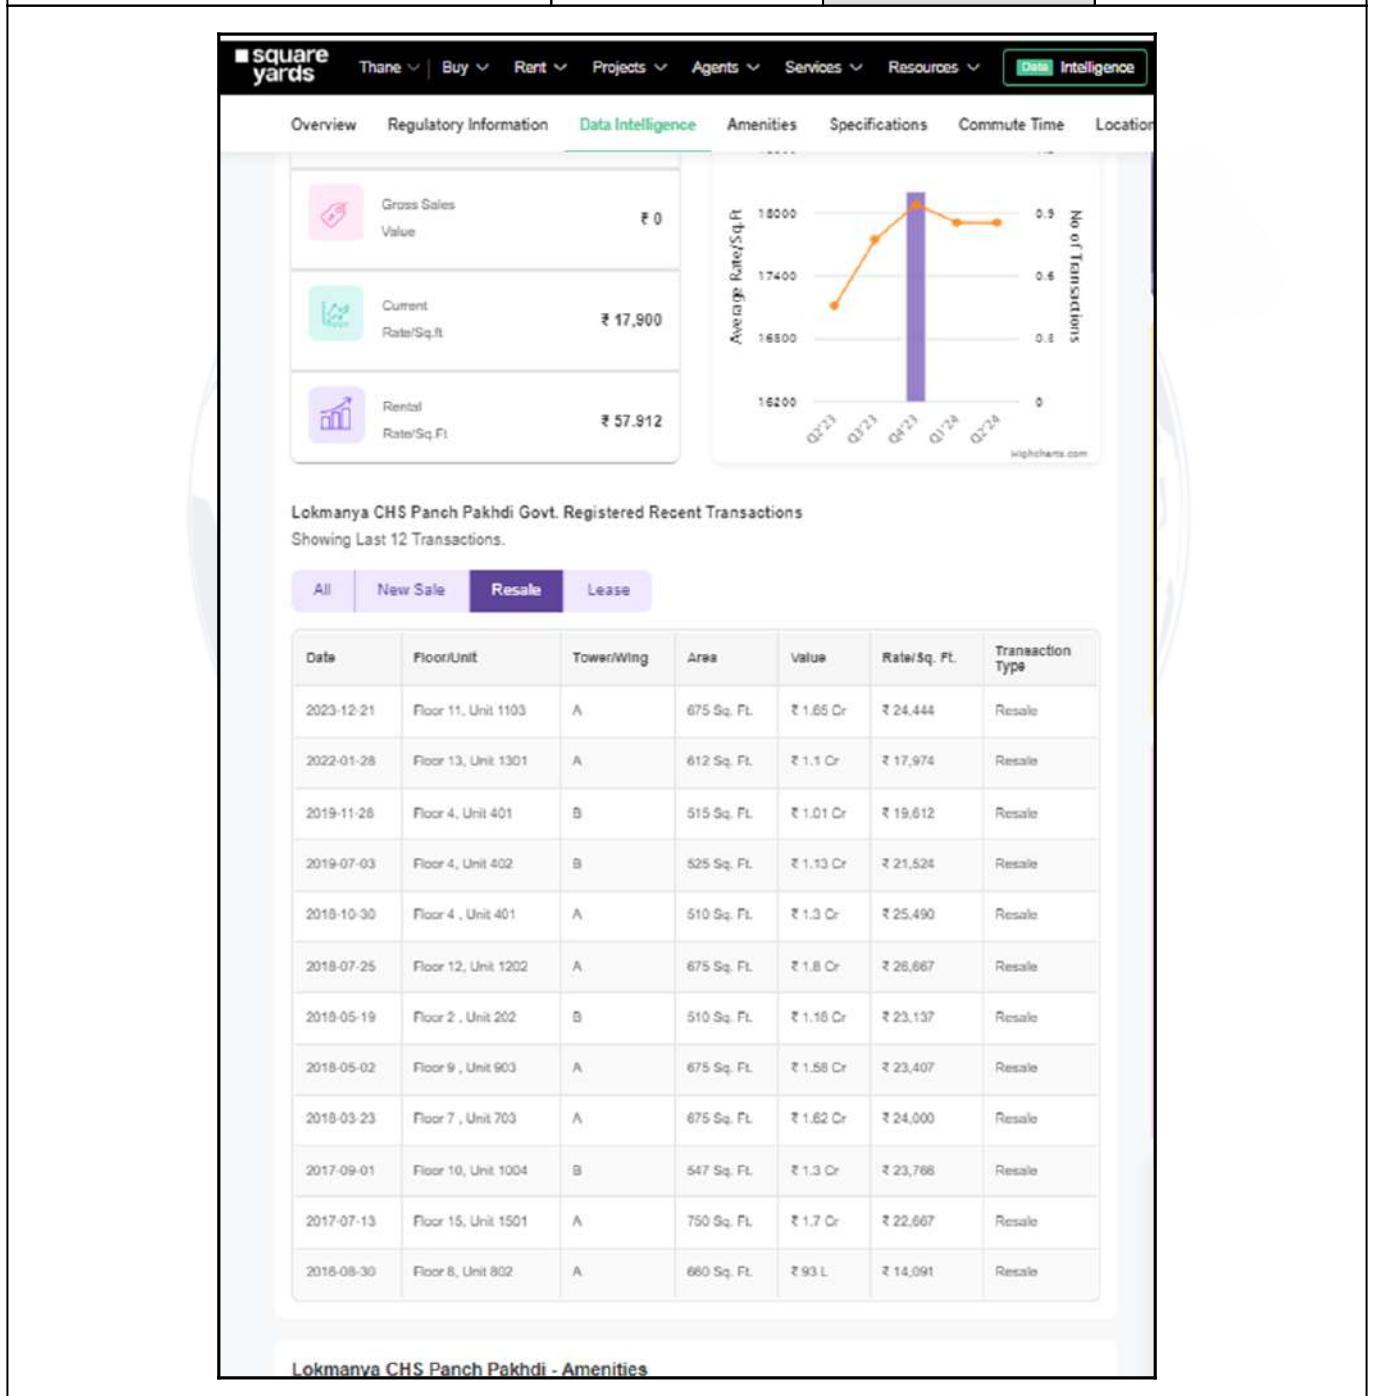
square yards

Thane | Buy Rent Projects Agents Services Resources Data Intelligence

Overview Regulatory Information Data Intelligence Amenities Specifications Commute Time Location

Gross Sales Value ₹ 0

Current Rate/Sq.ft ₹ 17,900

Rental Rate/Sq.Ft ₹ 57.912

Average Rate/Sq.ft
18000
17400
16800
16200
Q2'23 Q3'23 Q4'23 Q1'24 Q2'24
0.9
0.6
0.3
0
No of Transactions
Highcharts.com

Lokmanya CHS Panch Pakhdi Govt. Registered Recent Transactions
Showing Last 12 Transactions.

All New Sale Resale Lease

| Date | Floor/Unit | Tower/Wing | Area | Value | Rate/Sq. Ft. | Transaction Type |
|---|---|---|---|---|---|---|
| 2023-12-21 | Floor 11, Unit 1103 | A | 675 Sq. Ft. | ₹ 1.65 Cr | ₹ 24,444 | Resale |
| 2022-01-28 | Floor 13, Unit 1301 | A | 612 Sq. Ft. | ₹ 1.1 Cr | ₹ 17,974 | Resale |
| 2019-11-28 | Floor 4, Unit 401 | B | 515 Sq. Ft. | ₹ 1.01 Cr | ₹ 19,612 | Resale |
| 2019-07-03 | Floor 4, Unit 402 | B | 525 Sq. Ft. | ₹ 1.13 Cr | ₹ 21,524 | Resale |
| 2018-10-30 | Floor 4 , Unit 401 | A | 510 Sq. Ft. | ₹ 1.3 Cr | ₹ 25,490 | Resale |
| 2018-07-25 | Floor 12, Unit 1202 | A | 675 Sq. Ft. | ₹ 1.8 Cr | ₹ 26,667 | Resale |
| 2018-05-19 | Floor 2 , Unit 202 | B | 510 Sq. Ft. | ₹ 1.18 Cr | ₹ 23,137 | Resale |
| 2018-05-02 | Floor 9 , Unit 903 | A | 675 Sq. Ft. | ₹ 1.58 Cr | ₹ 23,407 | Resale |
| 2018-03-23 | Floor 7 , Unit 703 | A | 675 Sq. Ft. | ₹ 1.62 Cr | ₹ 24,000 | Resale |
| 2017-09-01 | Floor 10, Unit 1004 | B | 547 Sq. Ft. | ₹ 1.3 Cr | ₹ 23,766 | Resale |
| 2017-07-13 | Floor 15, Unit 1501 | A | 750 Sq. Ft. | ₹ 1.7 Cr | ₹ 22,667 | Resale |
| 2016-08-30 | Floor 8, Unit 802 | A | 660 Sq. Ft. | ₹ 93 L | ₹ 14,091 | Resale |

Lokmanya CHS Panch Pakhdi - Amenities